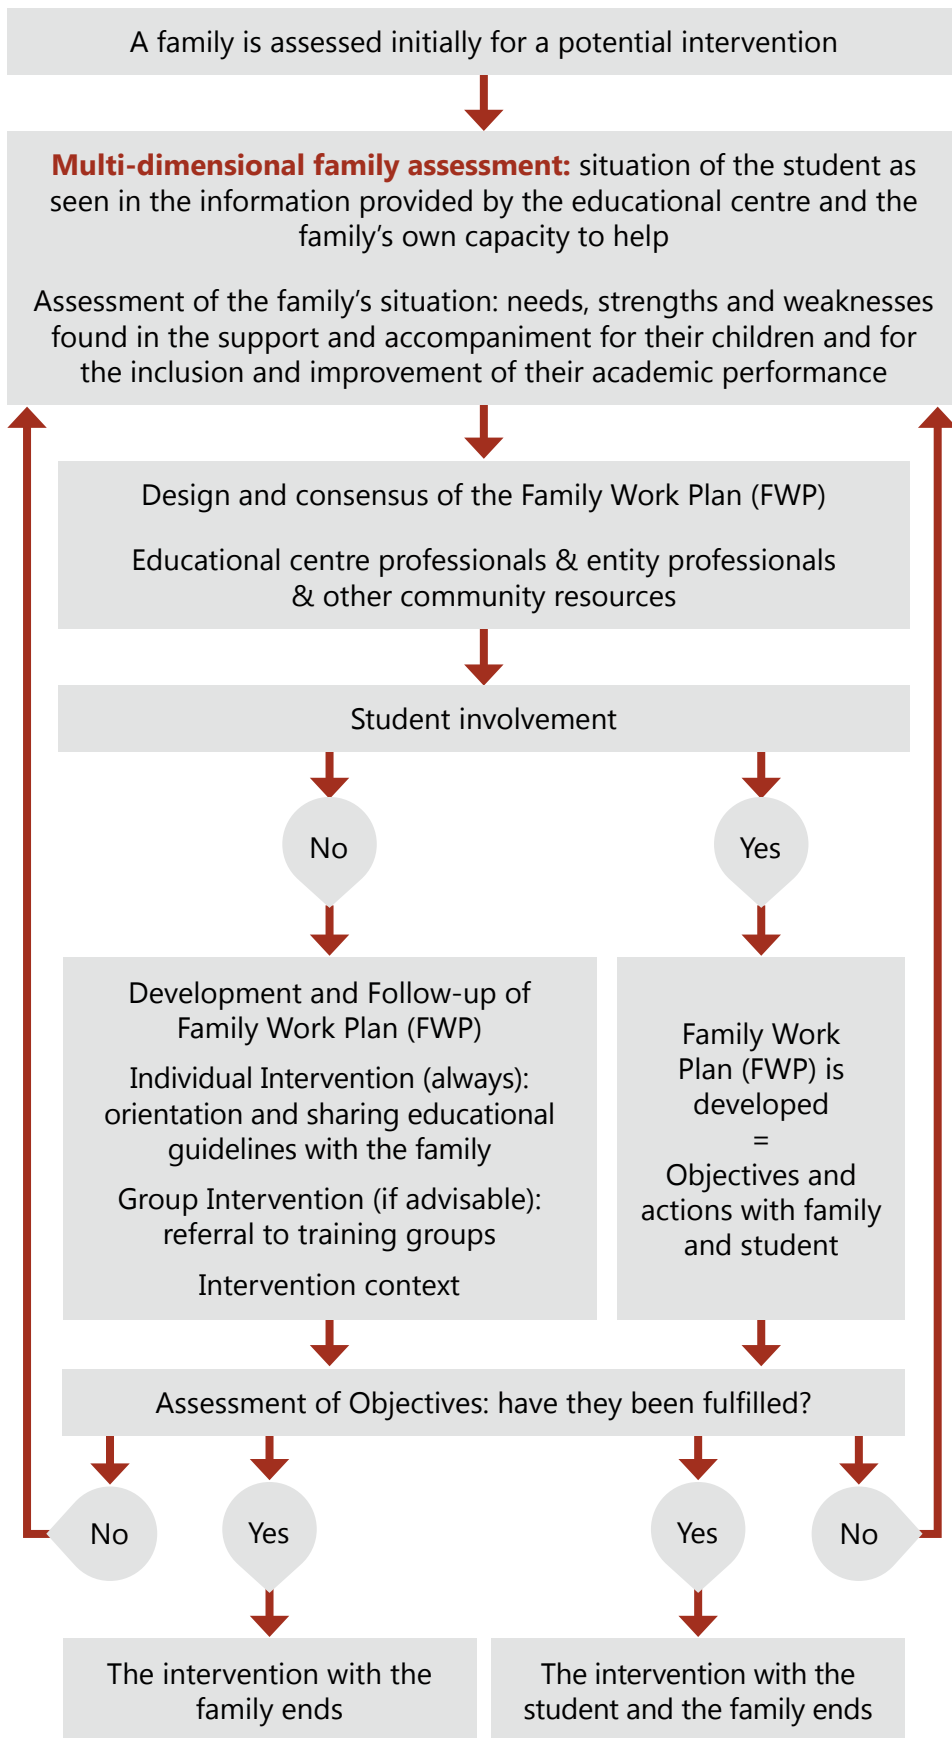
A family is assessed initially for a potential intervention

Multi-dimensional family assessment: situation of the student as seen in the information provided by the educational centre and the family's own capacity to help

Assessment of the family's situation: needs, strengths and weaknesses found in the support and accompaniment for their children and for the inclusion and improvement of their academic performance

Design and consensus of the Family Work Plan (FWP)

Educational centre professionals & entity professionals & other community resources

Student involvement

No

Yes

Development and Follow-up of Family Work Plan (FWP)

Individual Intervention (always): orientation and sharing educational guidelines with the family

Group Intervention (if advisable): referral to training groups

Intervention context

Family Work Plan (FWP) is developed
=
Objectives and actions with family and student

Assessment of Objectives: have they been fulfilled?

No

Yes

Yes

No

The intervention with the family ends

The intervention with the student and the family ends